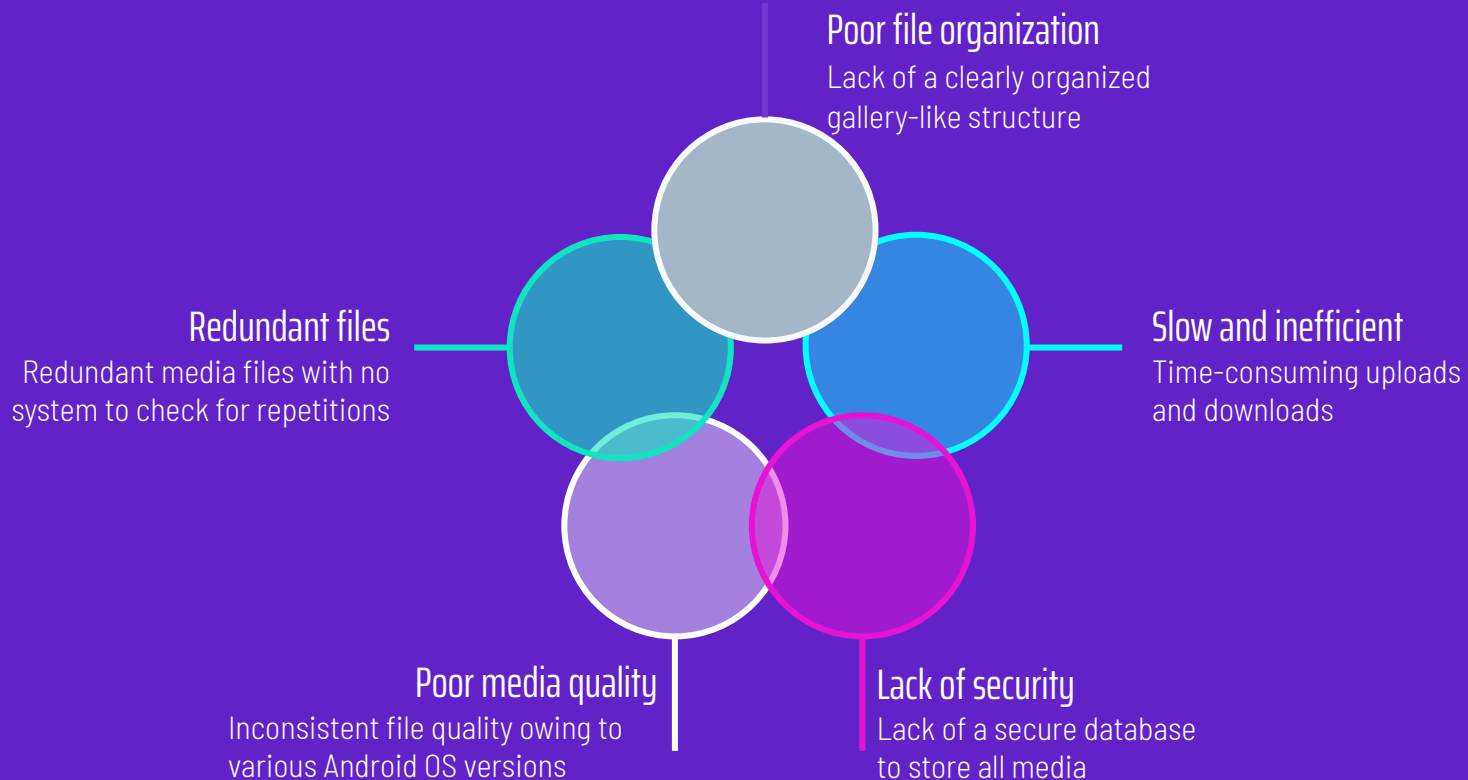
Poor file organization
Lack of a clearly organized gallery-like structure

Redundant files
Redundant media files with no system to check for repetitions

Slow and inefficient
Time-consuming uploads and downloads

Poor media quality
Inconsistent file quality owing to various Android OS versions

Lack of security
Lack of a secure database to store all media